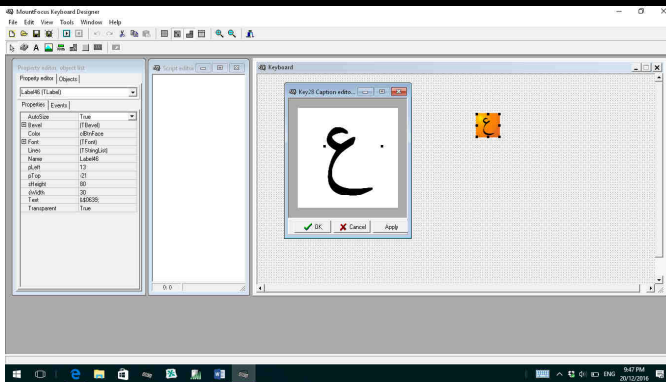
MountFocus Keyboard Designer
File Edit View Tools Window Help

Property editor, object list
Property editor | Objects
Label46 (TLabel)
Properties | Events

| AutoSize | True |
|---|---|
| ⊞ Bevel | (TBevel) |
| Color | clBtnFace |
| ⊞ Font | (TFont) |
| Lines | (TStringList) |
| Name | Label46 |
| pLeft | 13 |
| pTop | -21 |
| sHeight | 80 |
| sWidth | 30 |
| Text | &#1593; |
| Transparent | True |

Script editor
0: 0

Keyboard

Key28 Caption edito...
ع
OK
Cancel
Apply

ع

ENG
9:47 PM
20/12/2016